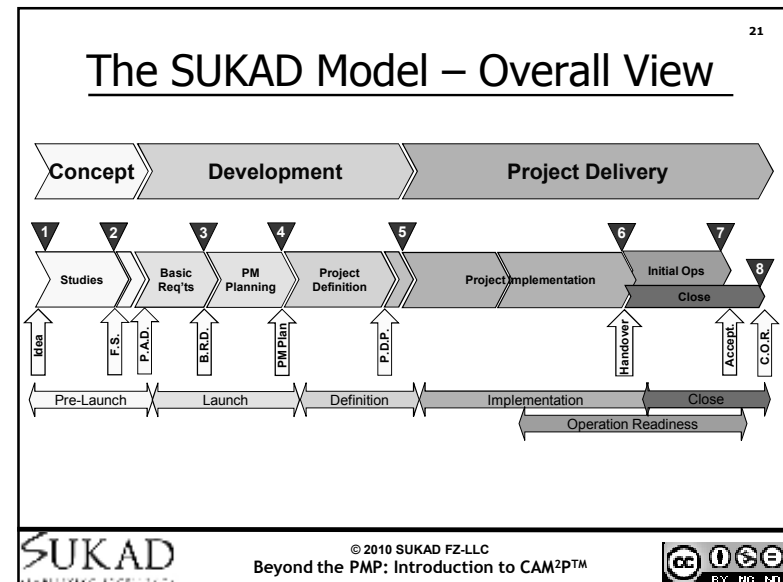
21

The SUKAD Model – Overall View

Concept

Development

Project Delivery

1

2

3

4

5

6

7

8

Studies

Basic Req'ts

PM Planning

Project Definition

Project Implementation

Initial Ops

Close

Idea

F.S.

P.A.D.

B.R.D.

PM Plan

P.D.P.

Handover

Accept.

C.O.R.

Pre-Launch

Launch

Definition

Implementation

Close

Operation Readiness

SUKAD

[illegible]

© 2010 SUKAD FZ-LLC
Beyond the PMP: Introduction to CAM²P™

BY NC ND